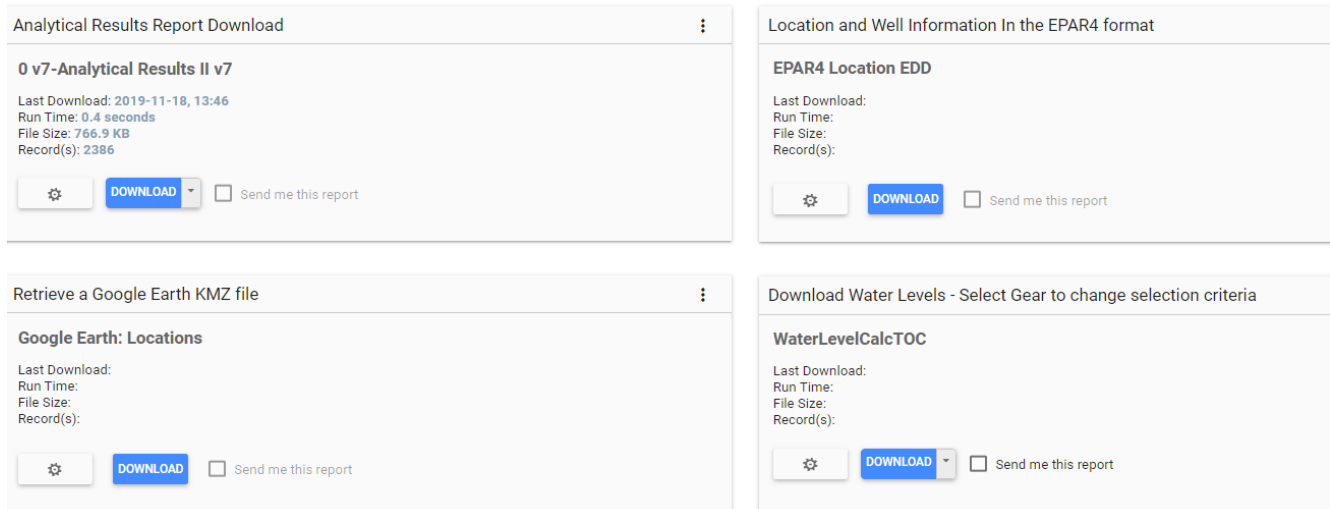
Analytical Results Report Download

0 v7-Analytical Results II v7

Last Download: 2019-11-18, 13:46
Run Time: 0.4 seconds
File Size: 766.9 KB
Record(s): 2386

DOWNLOAD

Send me this report

Location and Well Information In the EPAR4 format

EPAR4 Location EDD

Last Download:
Run Time:
File Size:
Record(s):

DOWNLOAD

Send me this report

Retrieve a Google Earth KMZ file

Google Earth: Locations

Last Download:
Run Time:
File Size:
Record(s):

DOWNLOAD

Send me this report

Download Water Levels - Select Gear to change selection criteria

WaterLevelCalcTOC

Last Download:
Run Time:
File Size:
Record(s):

DOWNLOAD

Send me this report